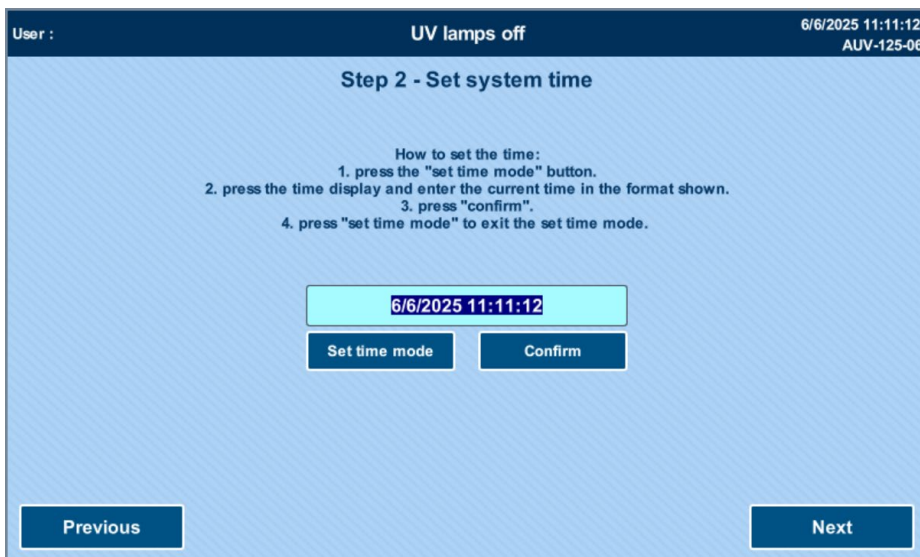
User :

UV lamps off

6/6/2025 11:11:12
AUV-125-06

Step 2 - Set system time

How to set the time:
1. press the "set time mode" button.
2. press the time display and enter the current time in the format shown.
3. press "confirm".
4. press "set time mode" to exit the set time mode.

6/6/2025 11:11:12

Set time mode

Confirm

Previous

Next